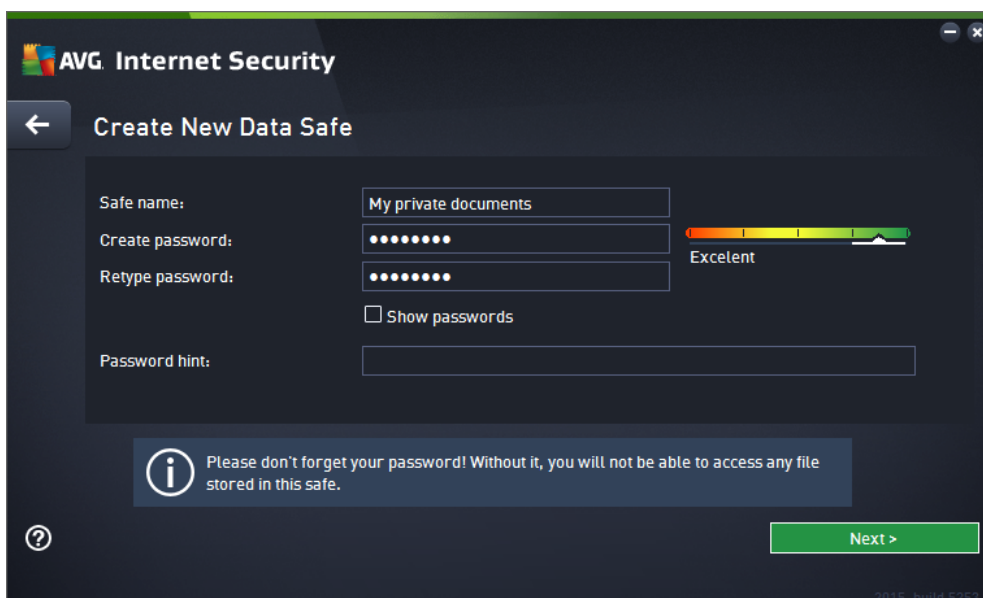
AVG. Internet Security

Create New Data Safe

Safe name: My private documents
Create password: ••••••••
Retype password: ••••••••
Excelent
Show passwords

Password hint:

Please don't forget your password! Without it, you will not be able to access any file stored in this safe.

Next >

2015 build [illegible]